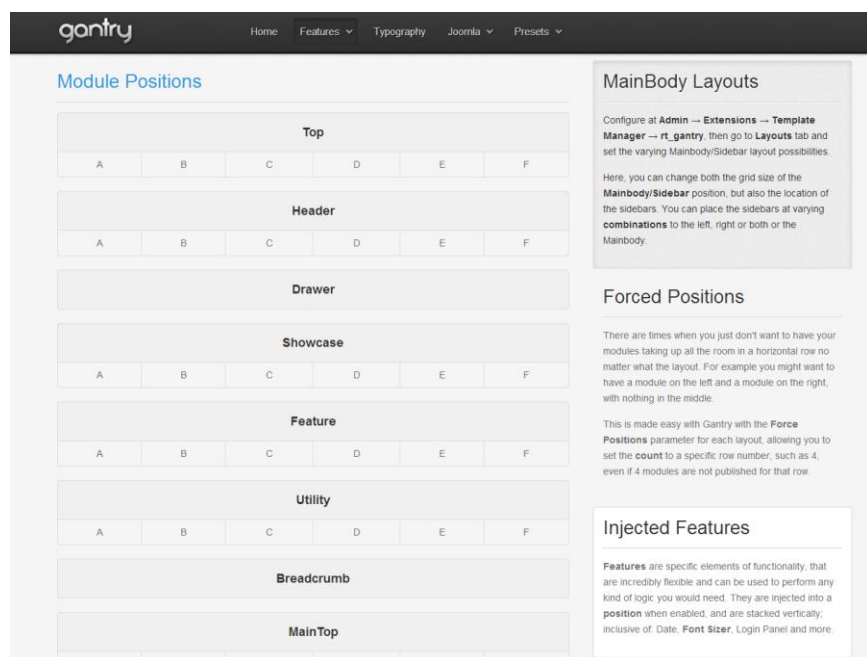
gantry

Home Features Typography Joomla Presets

Module Positions

Top

| A | B | C | D | E | F |
|---|---|---|---|---|---|

Header

| A | B | C | D | E | F |
|---|---|---|---|---|---|

Drawer

Showcase

| A | B | C | D | E | F |
|---|---|---|---|---|---|

Feature

| A | B | C | D | E | F |
|---|---|---|---|---|---|

Utility

| A | B | C | D | E | F |
|---|---|---|---|---|---|

Breadcrumb

MainTop

MainBody Layouts

Configure at Admin → Extensions → Template Manager → rt_gantry, then go to Layouts tab and set the varying Mainbody/Sidebar layout possibilities.

Here, you can change both the grid size of the Mainbody/Sidebar position, but also the location of the sidebars. You can place the sidebars at varying combinations to the left, right or both or the Mainbody.

Forced Positions

There are times when you just don't want to have your modules taking up all the room in a horizontal row no matter what the layout. For example you might want to have a module on the left and a module on the right, with nothing in the middle.

This is made easy with Gantry with the Force Positions parameter for each layout, allowing you to set the count to a specific row number, such as 4, even if 4 modules are not published for that row.

Injected Features

Features are specific elements of functionality, that are incredibly flexible and can be used to perform any kind of logic you would need. They are injected into a position when enabled, and are stacked vertically; inclusive of: Date, Font Sizer, Login Panel and more.